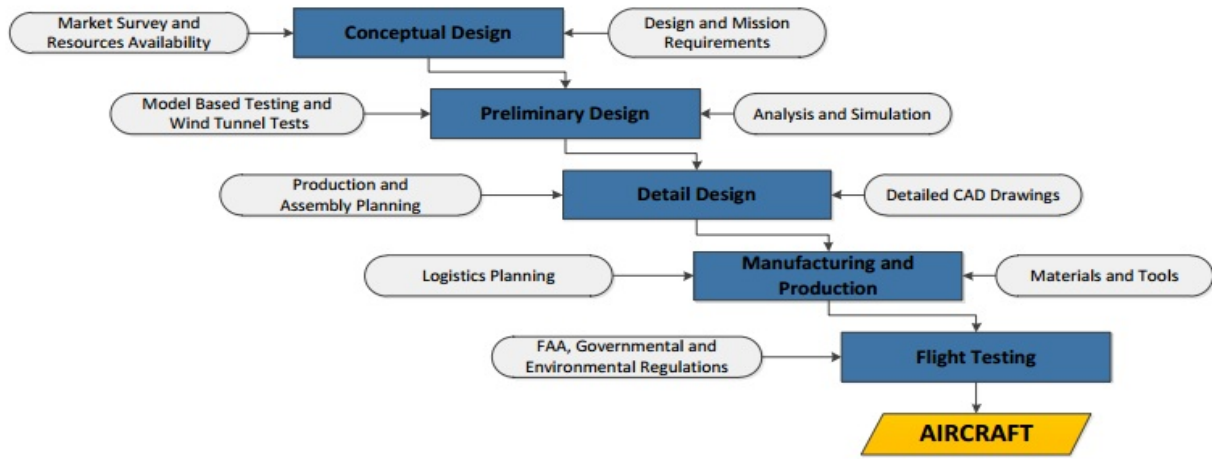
Market Survey and Resources Availability

Conceptual Design

Design and Mission Requirements

Model Based Testing and Wind Tunnel Tests

Preliminary Design

Analysis and Simulation

Production and Assembly Planning

Detail Design

Detailed CAD Drawings

Logistics Planning

Manufacturing and Production

Materials and Tools

FAA, Governmental and Environmental Regulations

Flight Testing

AIRCRAFT